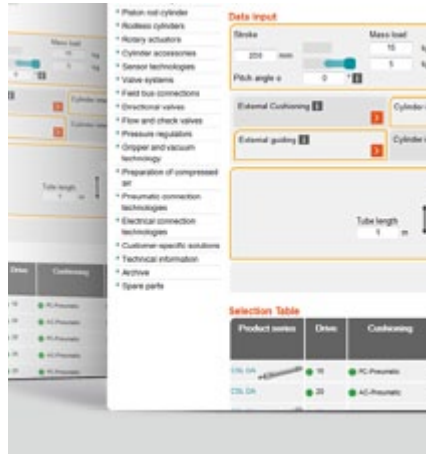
Piston rod cylinder
Rodless cylinders
Rotary actuators
Cylinder accessories
Sensor technologies
Valve systems
Field bus connections
Directional valves
Flow and check valves
Pressure regulators
Gripper and vacuum technology
Preparation of compressed air
Pneumatic connection technologies
Electrical connection technologies
Customer-specific solutions
Technical information
Archive
Spare parts

Data Input

Stroke
200 mm
Mass load
10
5
Pitch angle α
0 °

External Cushioning
Cylinder
External guiding
Cylinder

Tube length
1 m

Selection Table

| Product series | Drive | Cushioning |
|---|---|---|
| CSL DA | 16 | PC-Pneumatic |
| CSL DA | 20 | AC-Pneumatic |
| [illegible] | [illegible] | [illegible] |

Mass load
kg
kg
Cylinder
Cylinder
Tube length
m
Drive
Cushioning
16 PC-Pneumatic
20 AC-Pneumatic
25 PC-Pneumatic
25 AC-Pneumatic
32 PC-Pneumatic
32 AC-Pneumatic